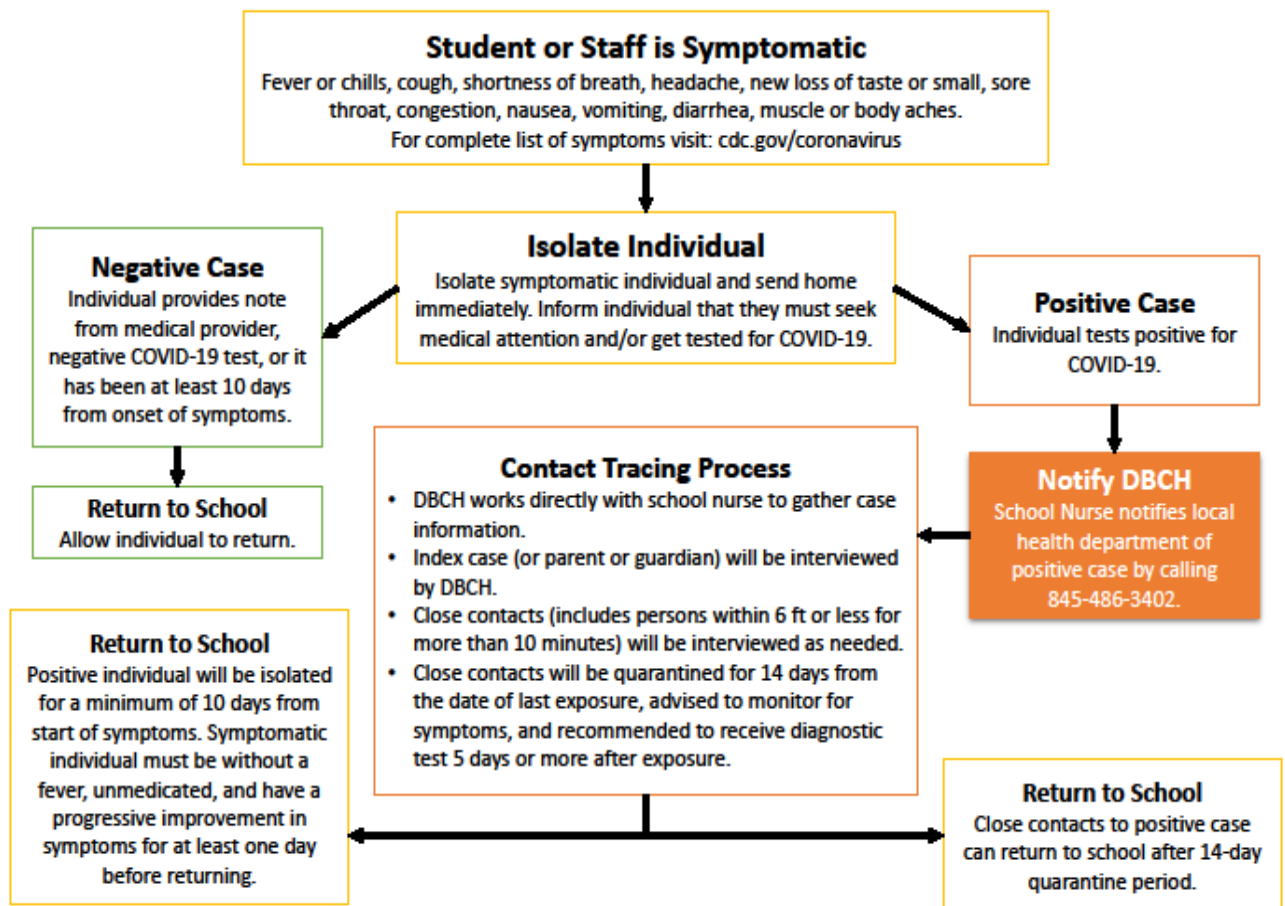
Student or Staff is Symptomatic
Fever or chills, cough, shortness of breath, headache, new loss of taste or small, sore throat, congestion, nausea, vomiting, diarrhea, muscle or body aches.
For complete list of symptoms visit: cdc.gov/coronavirus

Isolate Individual
Isolate symptomatic individual and send home immediately. Inform individual that they must seek medical attention and/or get tested for COVID-19.

Negative Case
Individual provides note from medical provider, negative COVID-19 test, or it has been at least 10 days from onset of symptoms.

Return to School
Allow individual to return.

Positive Case
Individual tests positive for COVID-19.

Notify DBCH
School Nurse notifies local health department of positive case by calling 845-486-3402.

Contact Tracing Process
• DBCH works directly with school nurse to gather case information.
• Index case (or parent or guardian) will be interviewed by DBCH.
• Close contacts (includes persons within 6 ft or less for more than 10 minutes) will be interviewed as needed.
• Close contacts will be quarantined for 14 days from the date of last exposure, advised to monitor for symptoms, and recommended to receive diagnostic test 5 days or more after exposure.

Return to School
Positive individual will be isolated for a minimum of 10 days from start of symptoms. Symptomatic individual must be without a fever, unmedicated, and have a progressive improvement in symptoms for at least one day before returning.

Return to School
Close contacts to positive case can return to school after 14-day quarantine period.